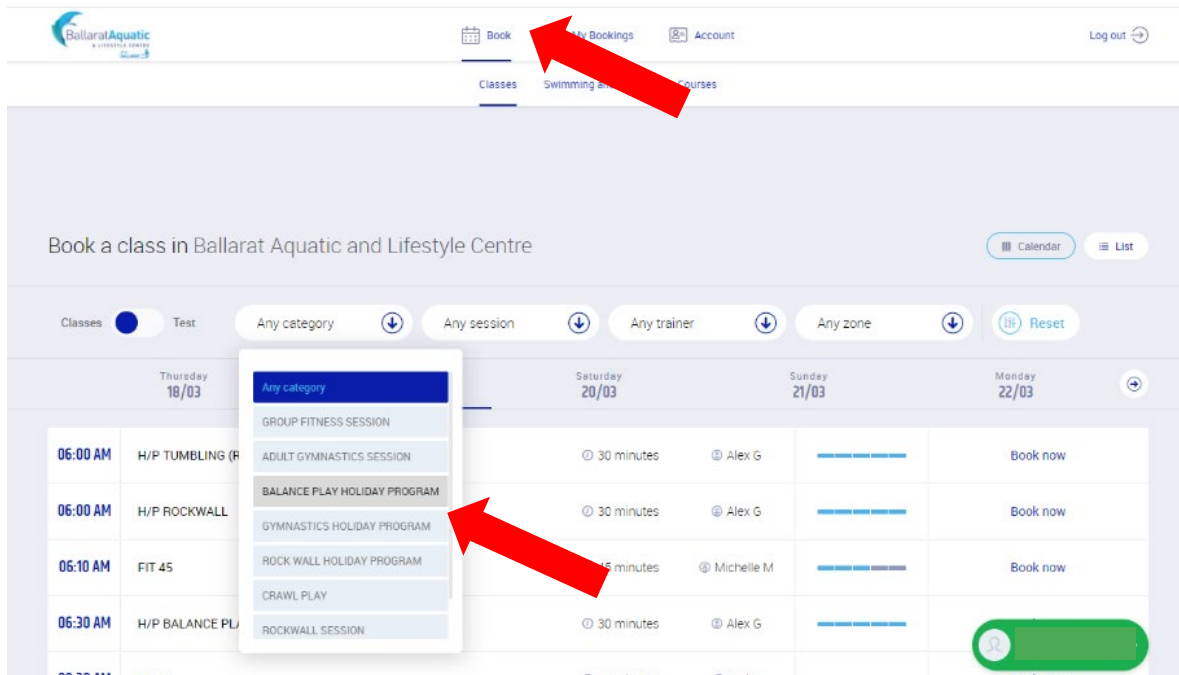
BallaratAquatic
& LIFESTYLE CENTRE

Book
My Bookings
Account
Log out

Classes
Swimming a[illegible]
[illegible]ourses

Book a class in Ballarat Aquatic and Lifestyle Centre

Calendar
List

Classes
Test
Any category
Any session
Any trainer
Any zone
Reset

Thursday
18/03
Saturday
20/03
Sunday
21/03
Monday
22/03

Any category
GROUP FITNESS SESSION
ADULT GYMNASTICS SESSION
BALANCE PLAY HOLIDAY PROGRAM
GYMNASTICS HOLIDAY PROGRAM
ROCK WALL HOLIDAY PROGRAM
CRAWL PLAY
ROCKWALL SESSION

| | | | | | |
|---|---|---|---|---|---|
| 06:00 AM | H/P TUMBLING (R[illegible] | 30 minutes | Alex G | | Book now |
| 06:00 AM | H/P ROCKWALL | 30 minutes | Alex G | | Book now |
| 06:10 AM | FIT 45 | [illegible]5 minutes | Michelle M | | Book now |
| 06:30 AM | H/P BALANCE PL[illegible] | 30 minutes | Alex G | | |